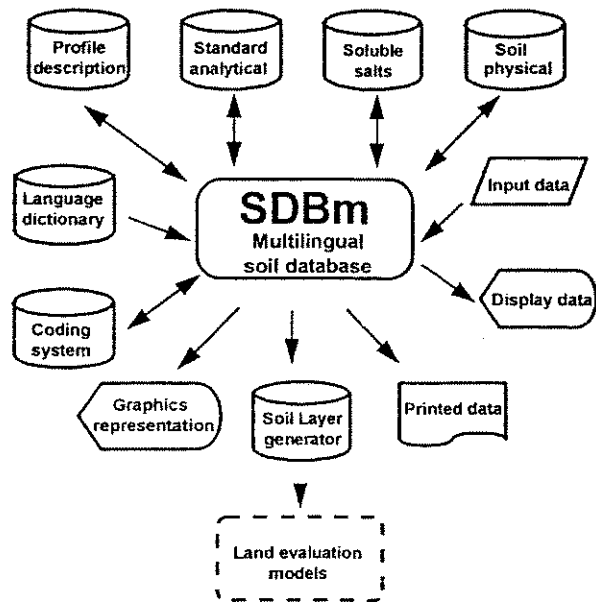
Profile description

Standard analytical

Soluble salts

Soil physical

Language dictionary

SDBm
Multilingual soil database

Input data

Display data

Coding system

Graphics representation

Soil Layer generator

Printed data

Land evaluation models